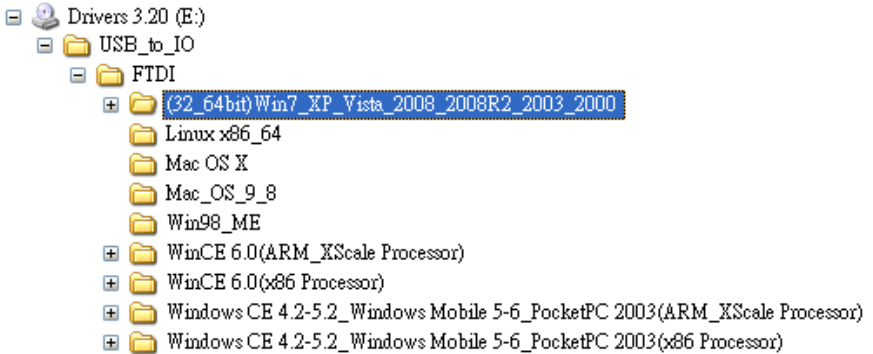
Drivers 3.20 (E:)
USB_to_IO
FTDI
(32_64bit)Win7_XP_Vista_2008_2008R2_2003_2000
Linux x86_64
Mac OS X
Mac_OS_9_8
Win98_ME
WinCE 6.0(ARM_XScale Processor)
WinCE 6.0(x86 Processor)
Windows CE 4.2-5.2_Windows Mobile 5-6_PocketPC 2003(ARM_XScale Processor)
Windows CE 4.2-5.2_Windows Mobile 5-6_PocketPC 2003(x86 Processor)